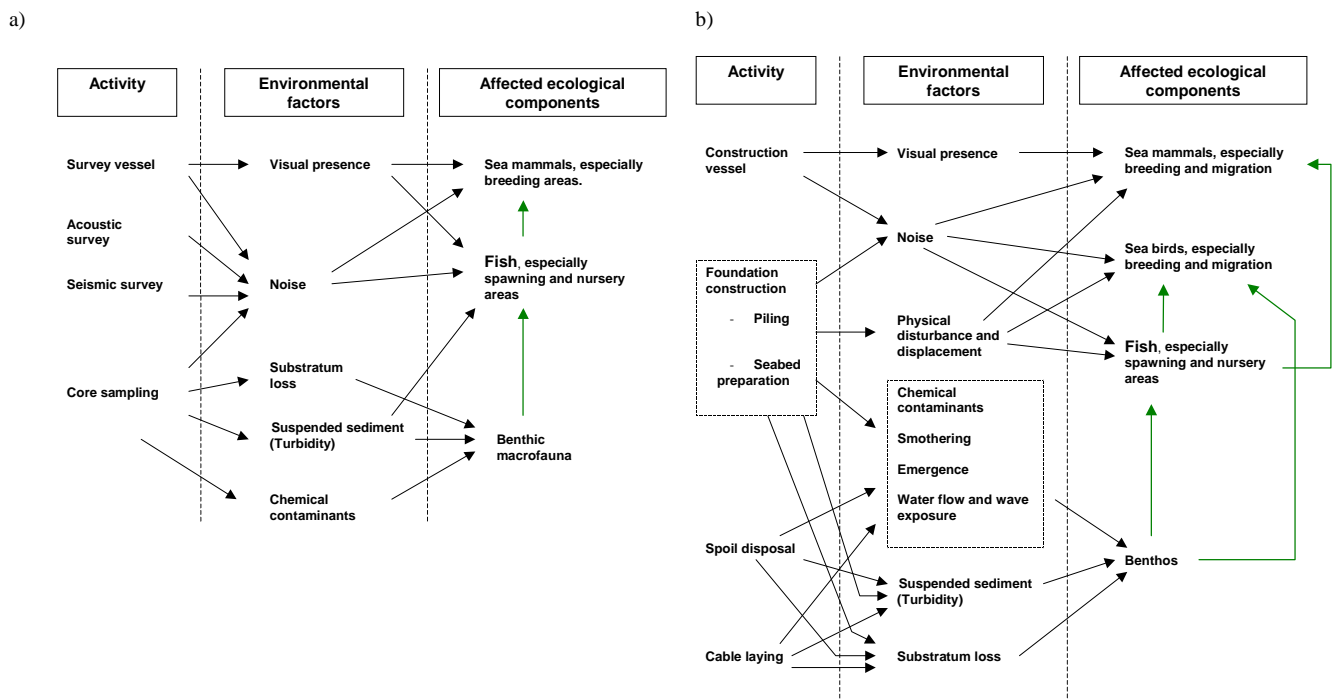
a)

Activity

Environmental factors

Affected ecological components

Survey vessel

Acoustic survey

Seismic survey

Core sampling

Visual presence

Noise

Substratum loss

Suspended sediment (Turbidity)

Chemical contaminants

Sea mammals, especially breeding areas.

Fish, especially spawning and nursery areas

Benthic macrofauna

b)

Activity

Environmental factors

Affected ecological components

Construction vessel

Foundation construction

- Piling

- Seabed preparation

Spoil disposal

Cable laying

Visual presence

Noise

Physical disturbance and displacement

Chemical contaminants

Smothering

Emergence

Water flow and wave exposure

Suspended sediment (Turbidity)

Substratum loss

Sea mammals, especially breeding and migration

Sea birds, especially breeding and migration

Fish, especially spawning and nursery areas

Benthos